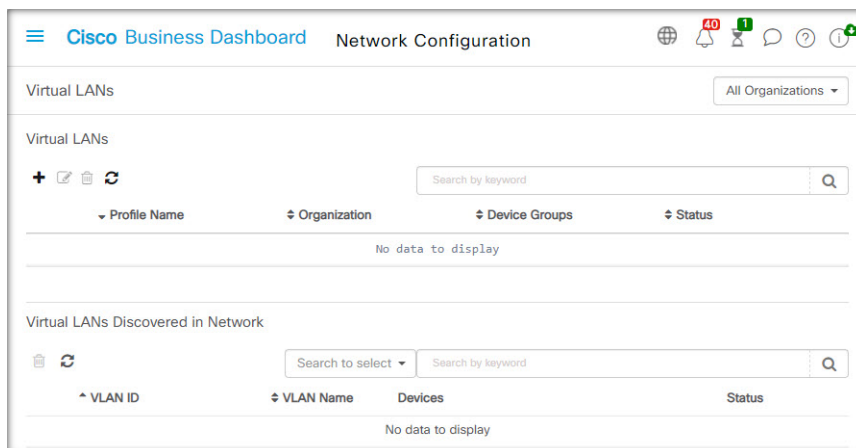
Cisco Business Dashboard Network Configuration

40

1

Virtual LANs

All Organizations

Virtual LANs

Search by keyword

| Profile Name | Organization | Device Groups | Status |
|---|---|---|---|
| No data to display | | | |

Virtual LANs Discovered in Network

Search to select

Search by keyword

| VLAN ID | VLAN Name | Devices | Status |
|---|---|---|---|
| No data to display | | | |